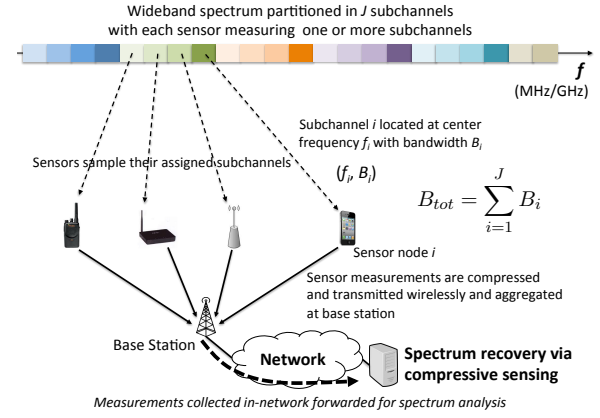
Wideband spectrum partitioned in $J$ subchannels with each sensor measuring one or more subchannels

$f$
(MHz/GHz)

Subchannel $i$ located at center frequency $f_i$ with bandwidth $B_i$

Sensors sample their assigned subchannels

$(f_i, B_i)$

$B_{tot} = \sum_{i=1}^{J} B_i$

Sensor node $i$

Sensor measurements are compressed and transmitted wirelessly and aggregated at base station

Base Station

Network

Spectrum recovery via compressive sensing

Measurements collected in-network forwarded for spectrum analysis